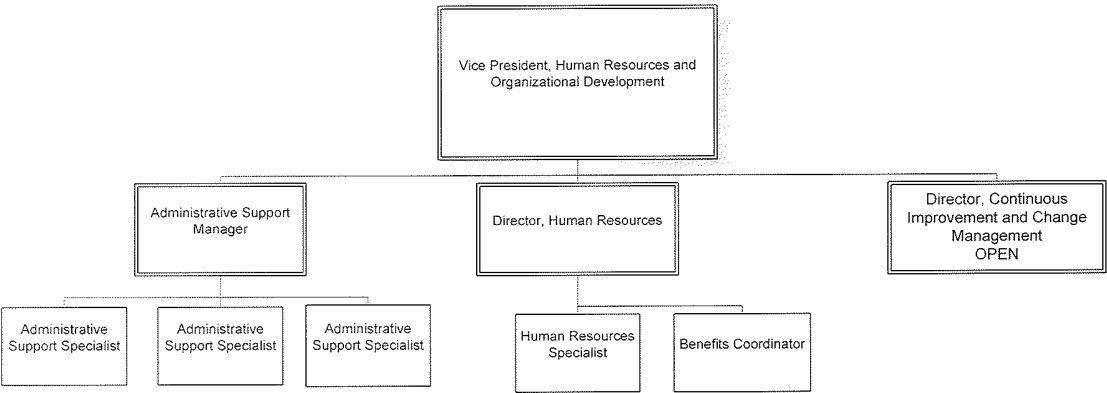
Vice President, Human Resources and Organizational Development

Administrative Support Manager

Director, Human Resources

Director, Continuous Improvement and Change Management OPEN

Administrative Support Specialist

Administrative Support Specialist

Administrative Support Specialist

Human Resources Specialist

Benefits Coordinator